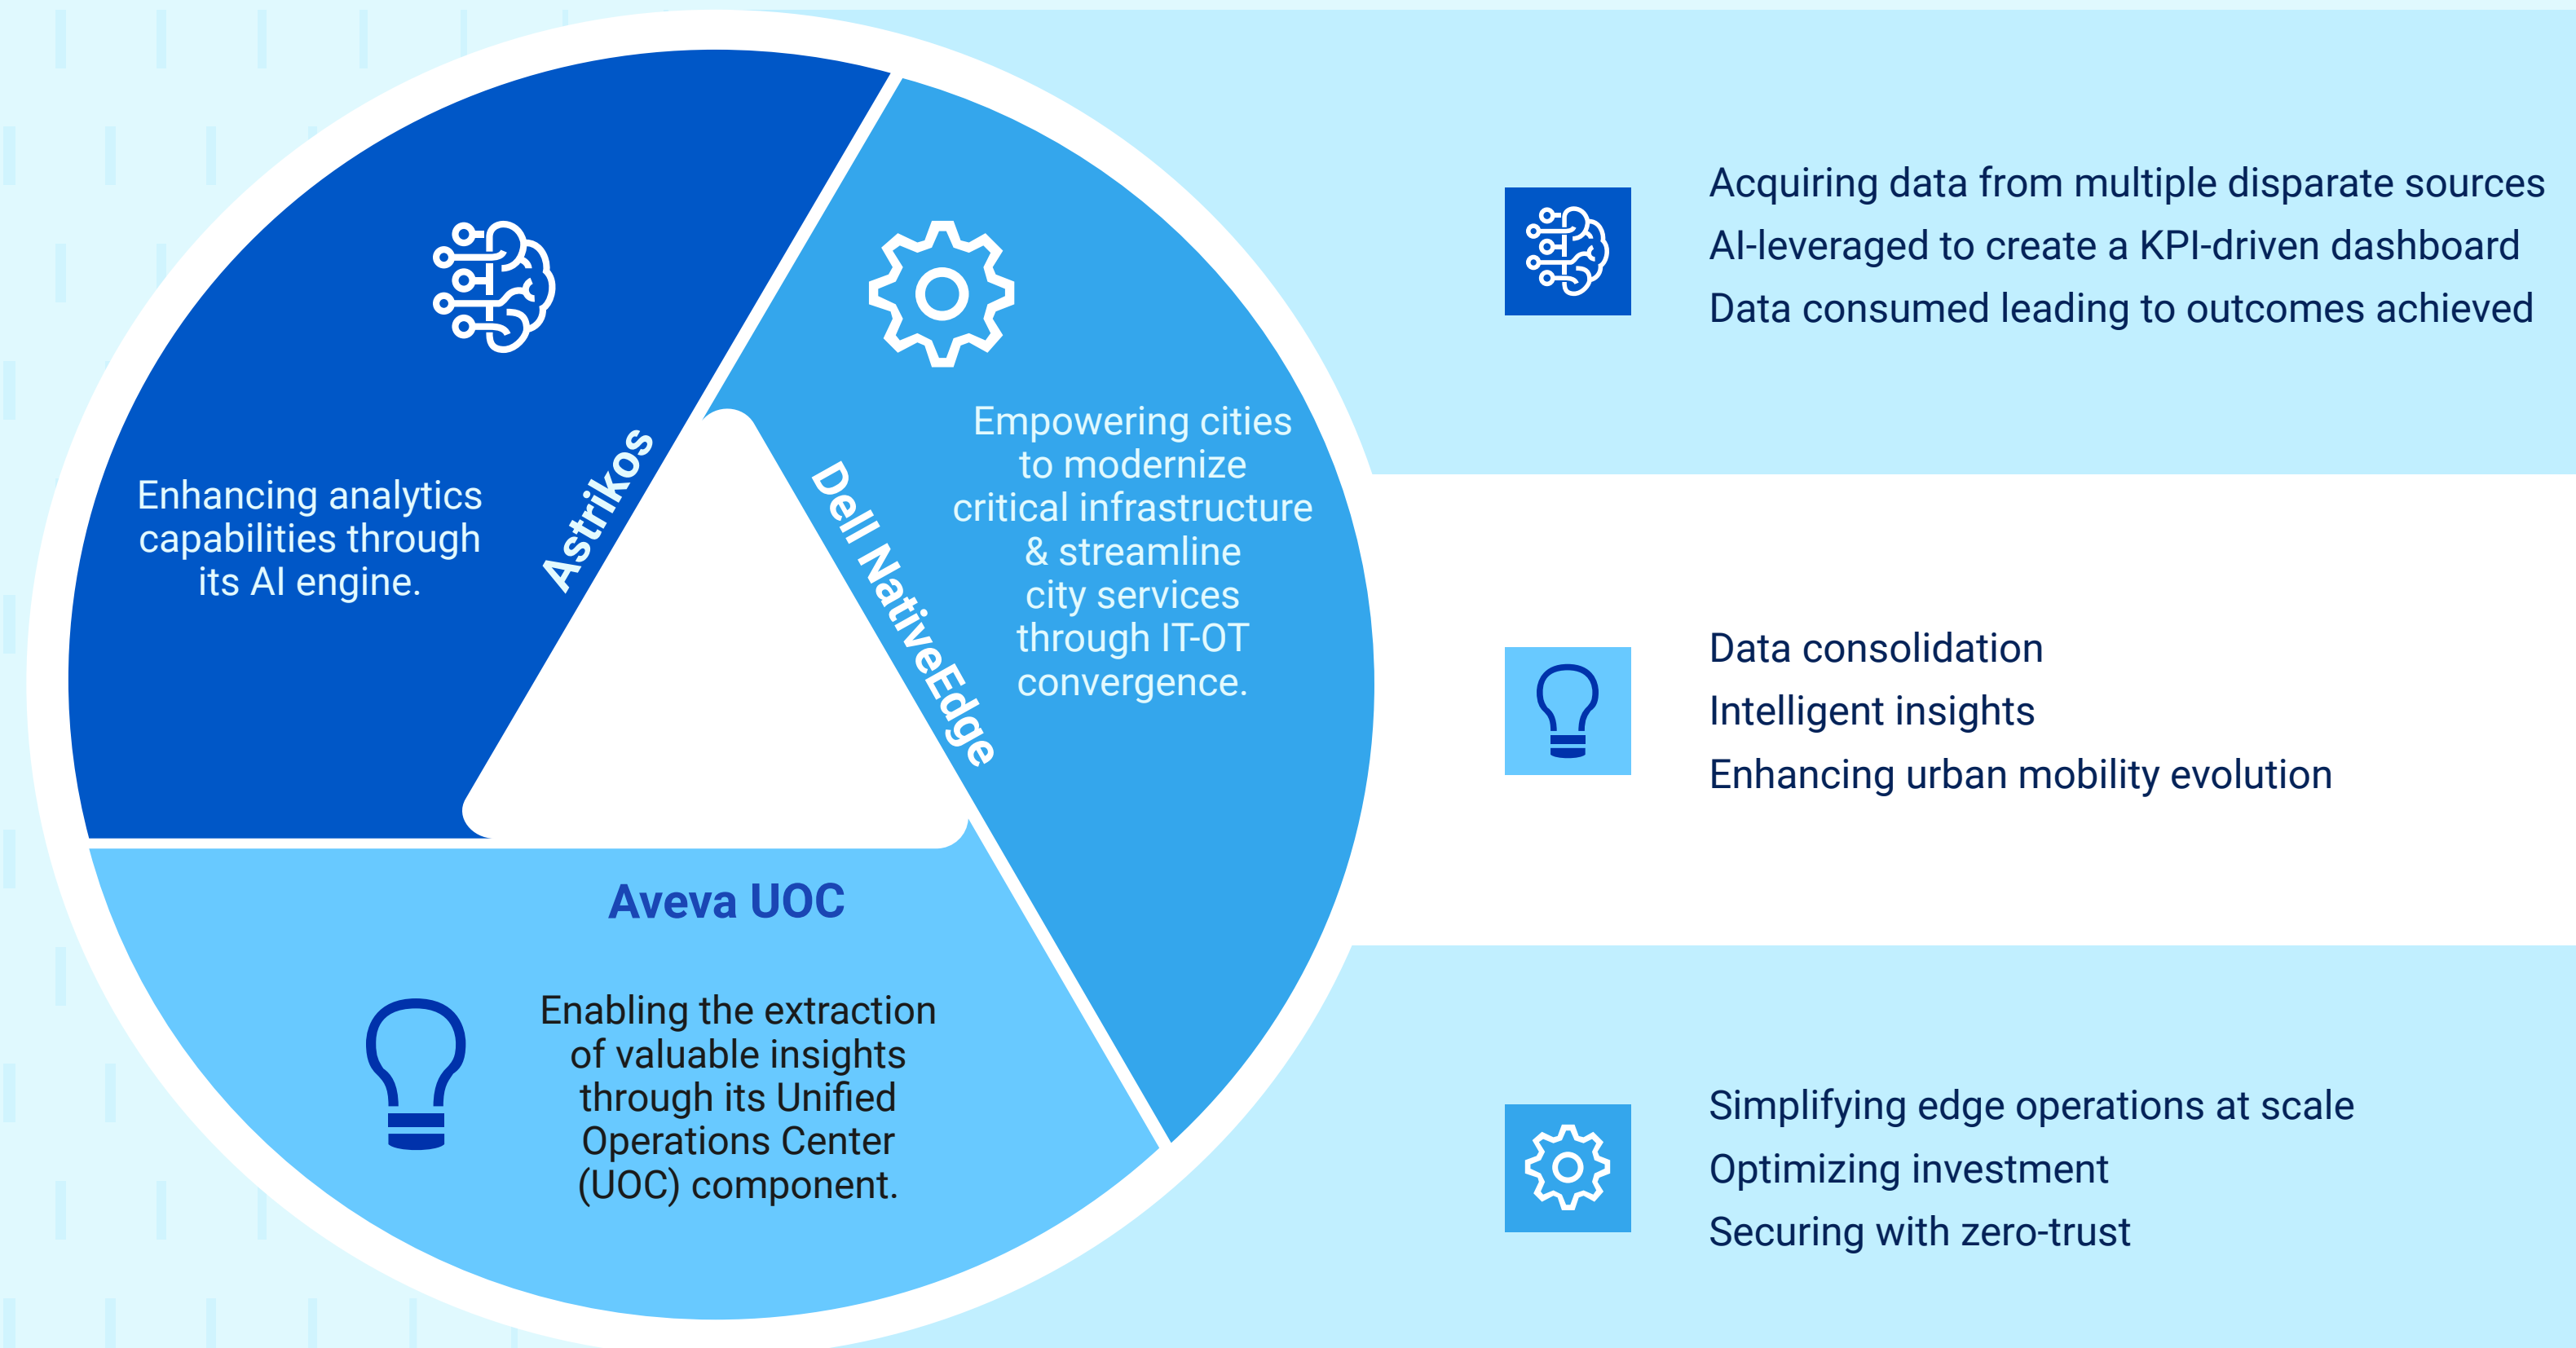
Enhancing analytics capabilities through its AI engine.

Astrikos

Dell NativeEdge

Empowering cities to modernize critical infrastructure & streamline city services through IT-OT convergence.

Aveva UOC

Enabling the extraction of valuable insights through its Unified Operations Center (UOC) component.

Acquiring data from multiple disparate sources
AI-leveraged to create a KPI-driven dashboard
Data consumed leading to outcomes achieved

Data consolidation
Intelligent insights
Enhancing urban mobility evolution

Simplifying edge operations at scale
Optimizing investment
Securing with zero-trust